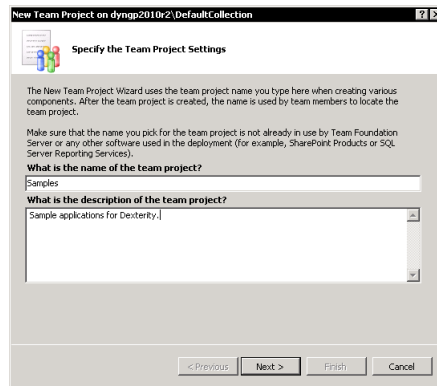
New Team Project on dyngp2010r2\DefaultCollection

Specify the Team Project Settings

The New Team Project Wizard uses the team project name you type here when creating various components. After the team project is created, the name is used by team members to locate the team project.

Make sure that the name you pick for the team project is not already in use by Team Foundation Server or any other software used in the deployment (for example, SharePoint Products or SQL Server Reporting Services).

What is the name of the team project?

Samples

What is the description of the team project?

Sample applications for Dexterity.

< Previous Next > Finish Cancel